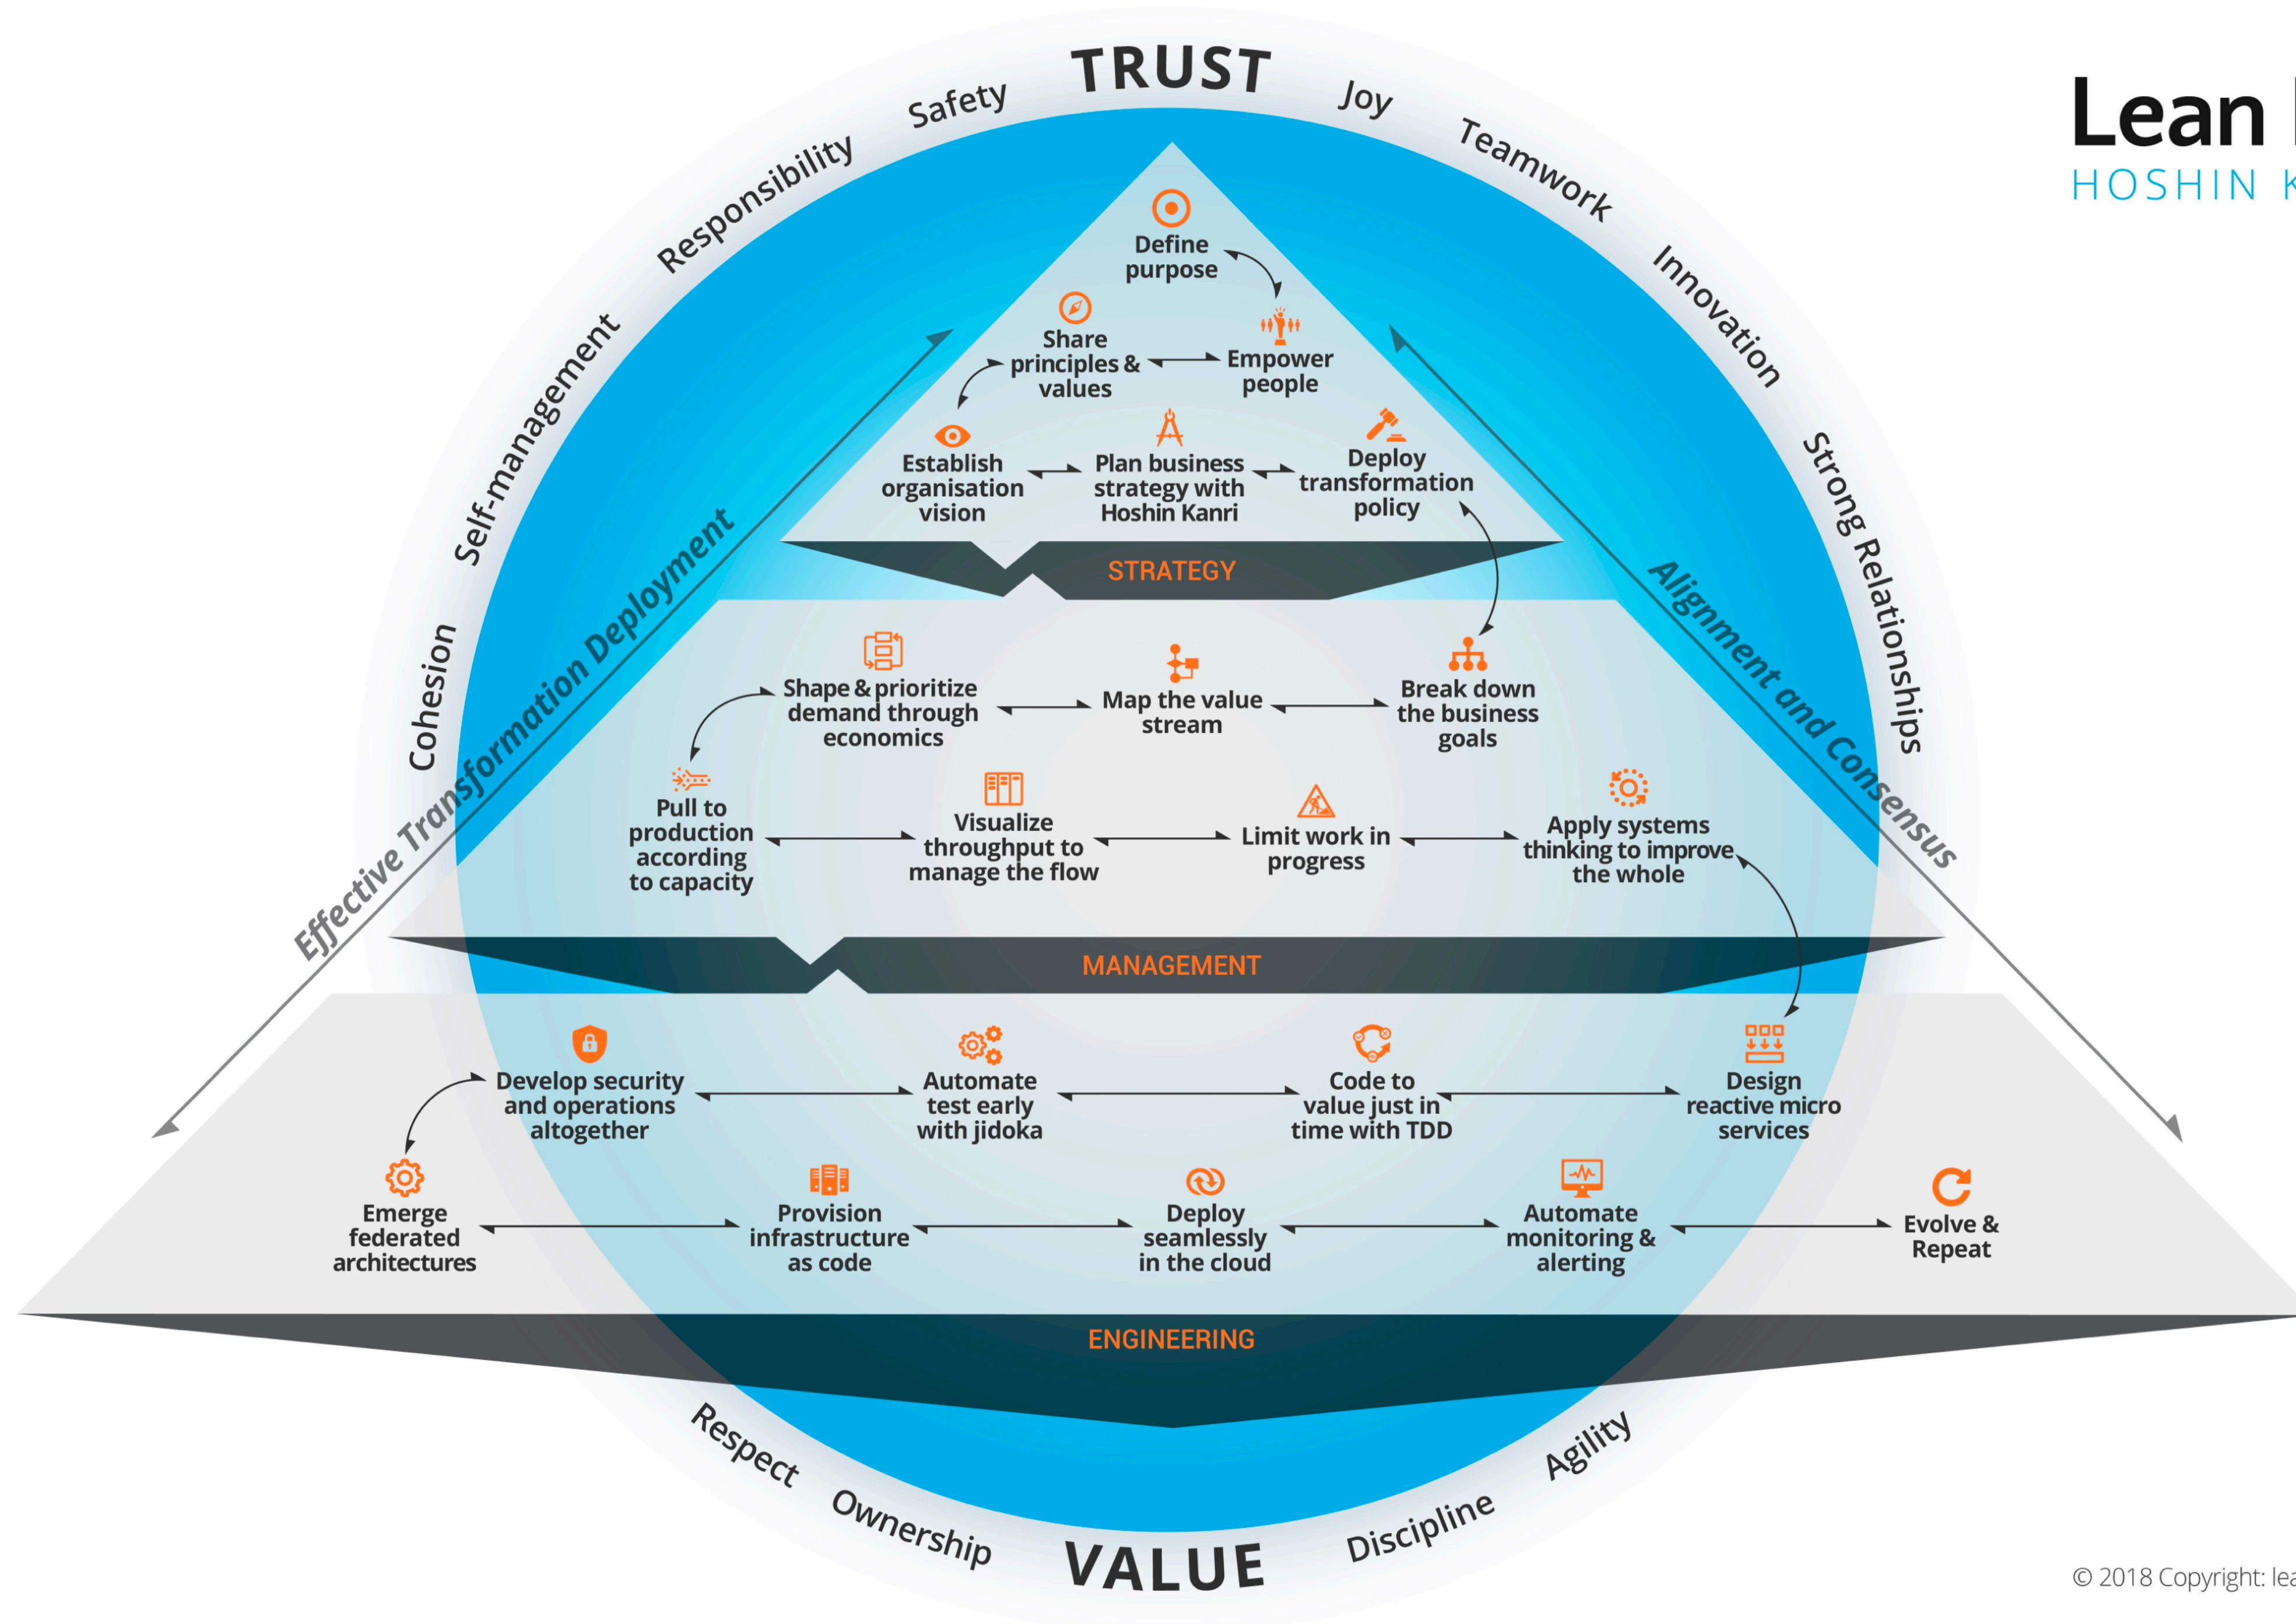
Lean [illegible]
HOSHIN K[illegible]

TRUST

Safety

Responsibility

Self-management

Cohesion

Joy

Teamwork

Innovation

Strong Relationships

Effective Transformation Deployment

Alignment and Consensus

Define purpose

Share principles & values

Empower people

Establish organisation vision

Plan business strategy with Hoshin Kanri

Deploy transformation policy

STRATEGY

Shape & prioritize demand through economics

Map the value stream

Break down the business goals

Pull to production according to capacity

Visualize throughput to manage the flow

Limit work in progress

Apply systems thinking to improve the whole

MANAGEMENT

Develop security and operations altogether

Automate test early with jidoka

Code to value just in time with TDD

Design reactive micro services

Emerge federated architectures

Provision infrastructure as code

Deploy seamlessly in the cloud

Automate monitoring & alerting

Evolve & Repeat

ENGINEERING

Respect

Ownership

VALUE

Discipline

Agility

© 2018 Copyright: lea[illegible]